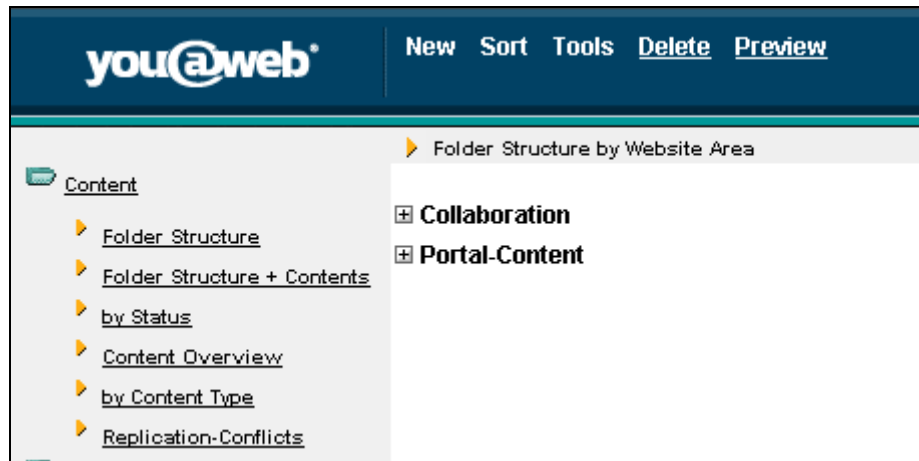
you@web®

New Sort Tools Delete Preview

Content

Folder Structure

Folder Structure + Contents

by Status

Content Overview

by Content Type

Replication-Conflicts

Folder Structure by Website Area

⊞ Collaboration

⊞ Portal-Content